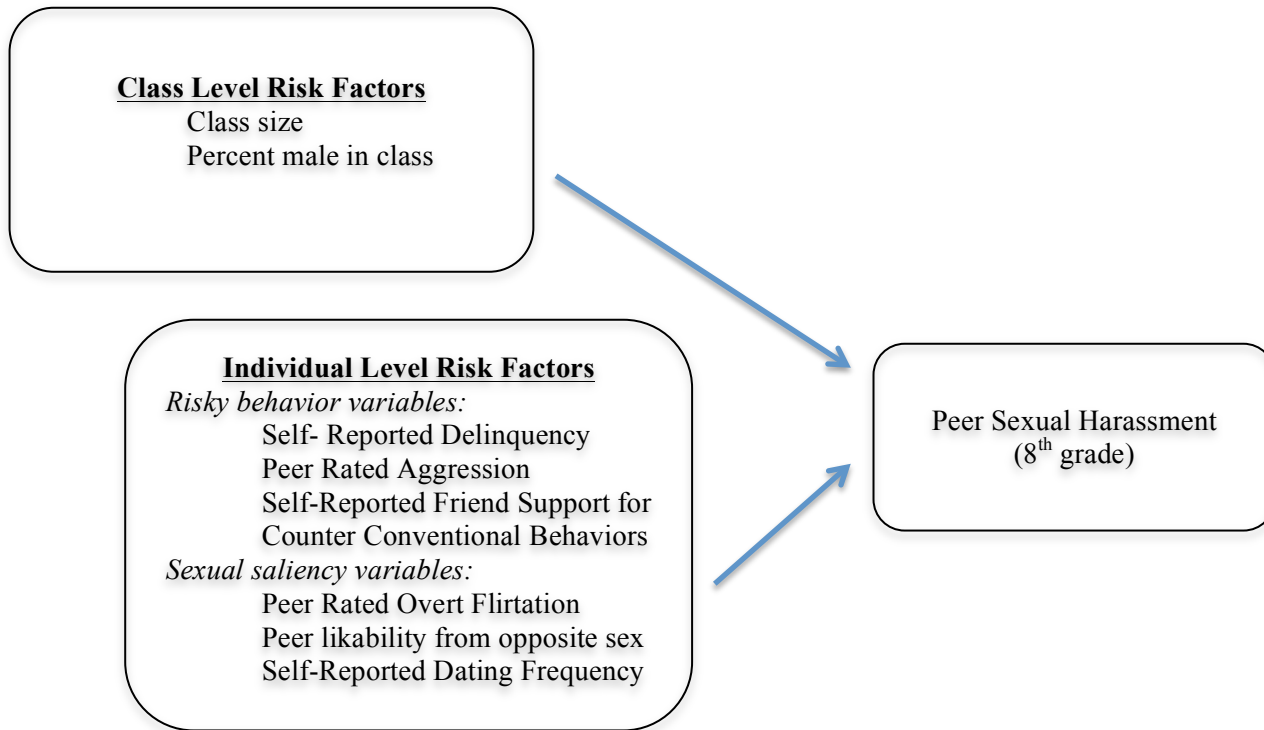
Class Level Risk Factors
Class size
Percent male in class

Individual Level Risk Factors
*Risky behavior variables:*
Self- Reported Delinquency
Peer Rated Aggression
Self-Reported Friend Support for Counter Conventional Behaviors
*Sexual saliency variables:*
Peer Rated Overt Flirtation
Peer likability from opposite sex
Self-Reported Dating Frequency

Peer Sexual Harassment ($8^{th}$ grade)